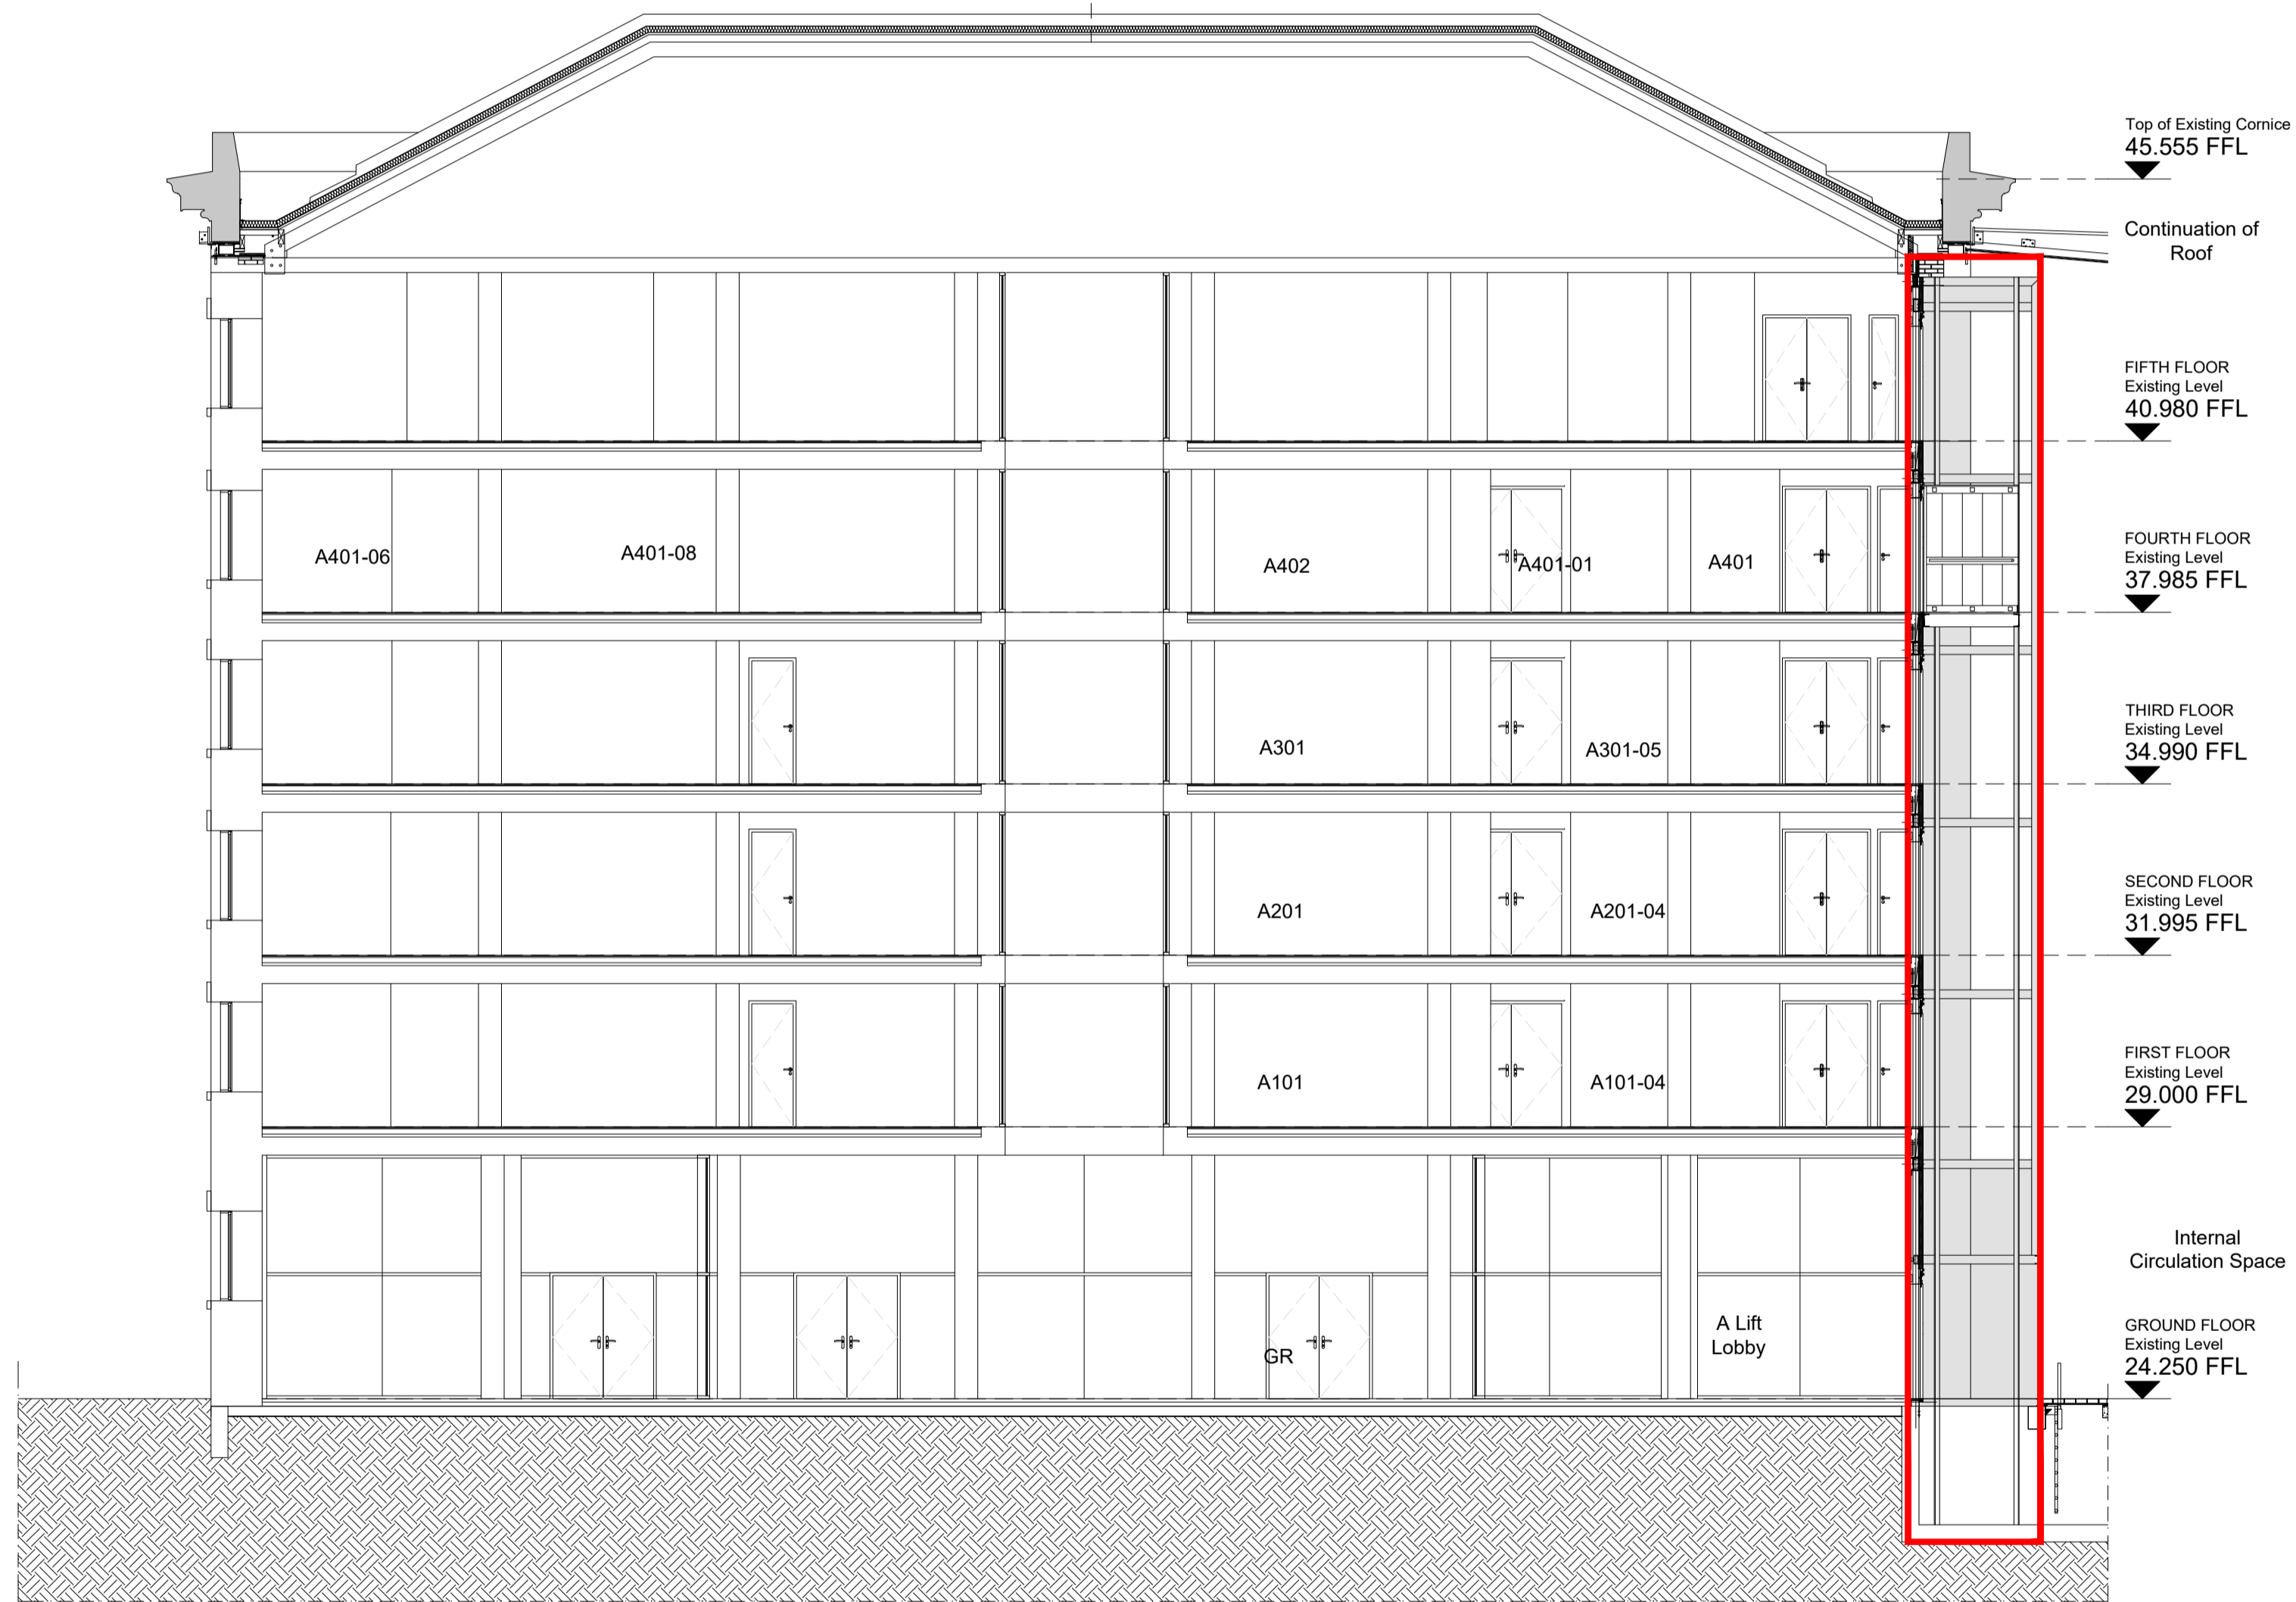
Top of Existing Cornice
45.555 FFL

Continuation of Roof

FIFTH FLOOR
Existing Level
40.980 FFL

A401-06
A401-08
A402
A401-01
A401

FOURTH FLOOR
Existing Level
37.985 FFL

A301
A301-05

THIRD FLOOR
Existing Level
34.990 FFL

A201
A201-04

SECOND FLOOR
Existing Level
31.995 FFL

A101
A101-04

FIRST FLOOR
Existing Level
29.000 FFL

Internal Circulation Space

GR
A Lift Lobby

GROUND FLOOR
Existing Level
24.250 FFL